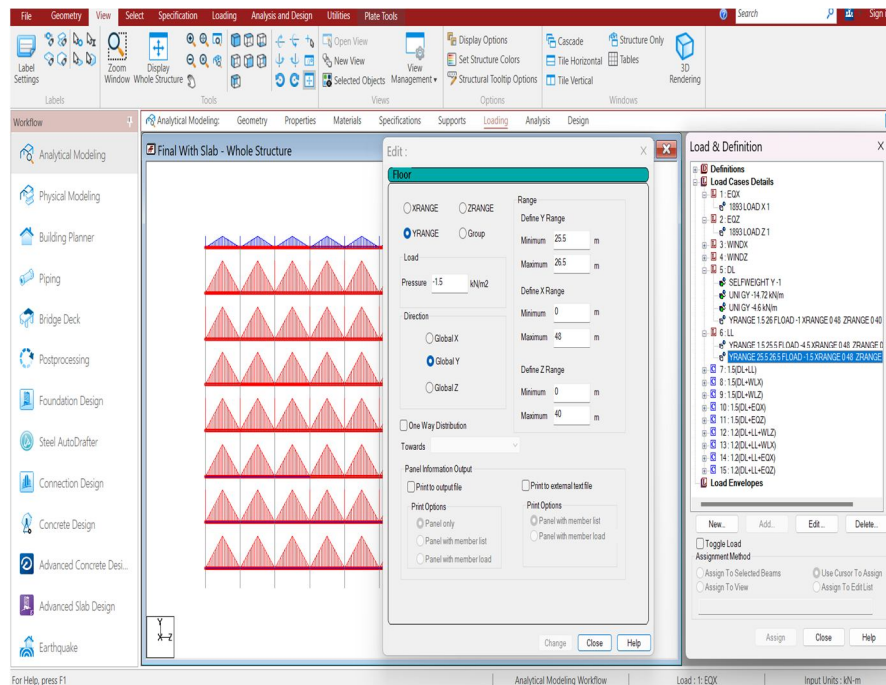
File Geometry View Select Specification Loading Analysis and Design Utilities Plate Tools

Search Sign

Label Settings
Labels

Zoom Window
Display Whole Structure
Tools

Open View
New View
Selected Objects
View Management
Views

Display Options
Set Structure Colors
Structural Tooltip Options
Options

Cascade
Tile Horizontal
Tile Vertical
Structure Only
Tables
Windows

3D Rendering

Workflow

Analytical Modeling: Geometry Properties Materials Specifications Supports Loading Analysis Design

Analytical Modeling
Physical Modeling
Building Planner
Piping
Bridge Deck
Postprocessing
Foundation Design
Steel AutoDrafter
Connection Design
Concrete Design
Advanced Concrete Desi...
Advanced Slab Design
Earthquake

Final With Slab - Whole Structure

Y
X—Z

Edit :

Floor

XRANGE ZRANGE
YRANGE Group

Load
Pressure -1.5 kN/m2

Direction
Global X
Global Y
Global Z

Range
Define Y Range
Minimum 25.5 m
Maximum 26.5 m
Define X Range
Minimum 0 m
Maximum 48 m
Define Z Range
Minimum 0 m
Maximum 40 m

One Way Distribution
Towards

Panel Information Output
Print to output file
Print Options
Panel only
Panel with member list
Panel with member load
Print to external text file
Print Options
Panel with member list
Panel with member load

Change Close Help

Load & Definition X

Definitions
Load Cases Details
1 : EQX
1893 LOAD X 1
2 : EQZ
1893 LOAD Z 1
3 : WINDX
4 : WINDZ
5 : DL
SELFWEIGHT Y -1
UNI GY -14.72 kN/m
UNI GY -4.6 kN/m
YRANGE 1.5 26 FLOAD -1 XRANGE 0 48 ZRANGE 0 40
6 : LL
YRANGE 1.5 25.5 FLOAD -4.5 XRANGE 0 48 ZRANGE 0
YRANGE 25.5 26.5 FLOAD -1.5 XRANGE 0 48 ZRANGE
7 : 1.5(DL+LL)
8 : 1.5(DL+WLX)
9 : 1.5(DL+WLZ)
10 : 1.5(DL+EQX)
11 : 1.5(DL+EQZ)
12 : 1.2(DL+LL+WLZ)
13 : 1.2(DL+LL+WLX)
14 : 1.2(DL+LL+EQX)
15 : 1.2(DL+LL+EQZ)
Load Envelopes

New... Add... Edit... Delete...
Toggle Load
Assignment Method
Assign To Selected Beams
Assign To View
Use Cursor To Assign
Assign To Edit List

Assign Close Help

For Help, press F1
Analytical Modeling Workflow
Load : 1: EQX
Input Units : kN-m